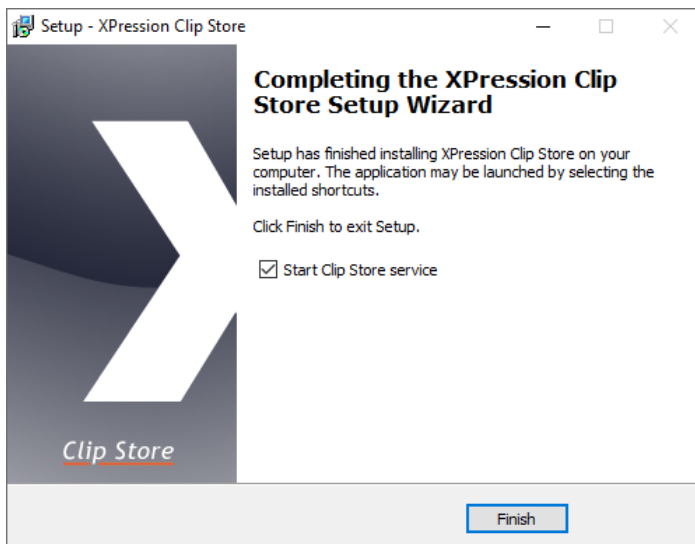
Setup - XPression Clip Store

Clip Store

Completing the XPression Clip Store Setup Wizard

Setup has finished installing XPression Clip Store on your computer. The application may be launched by selecting the installed shortcuts.

Click Finish to exit Setup.

☑ Start Clip Store service

Finish